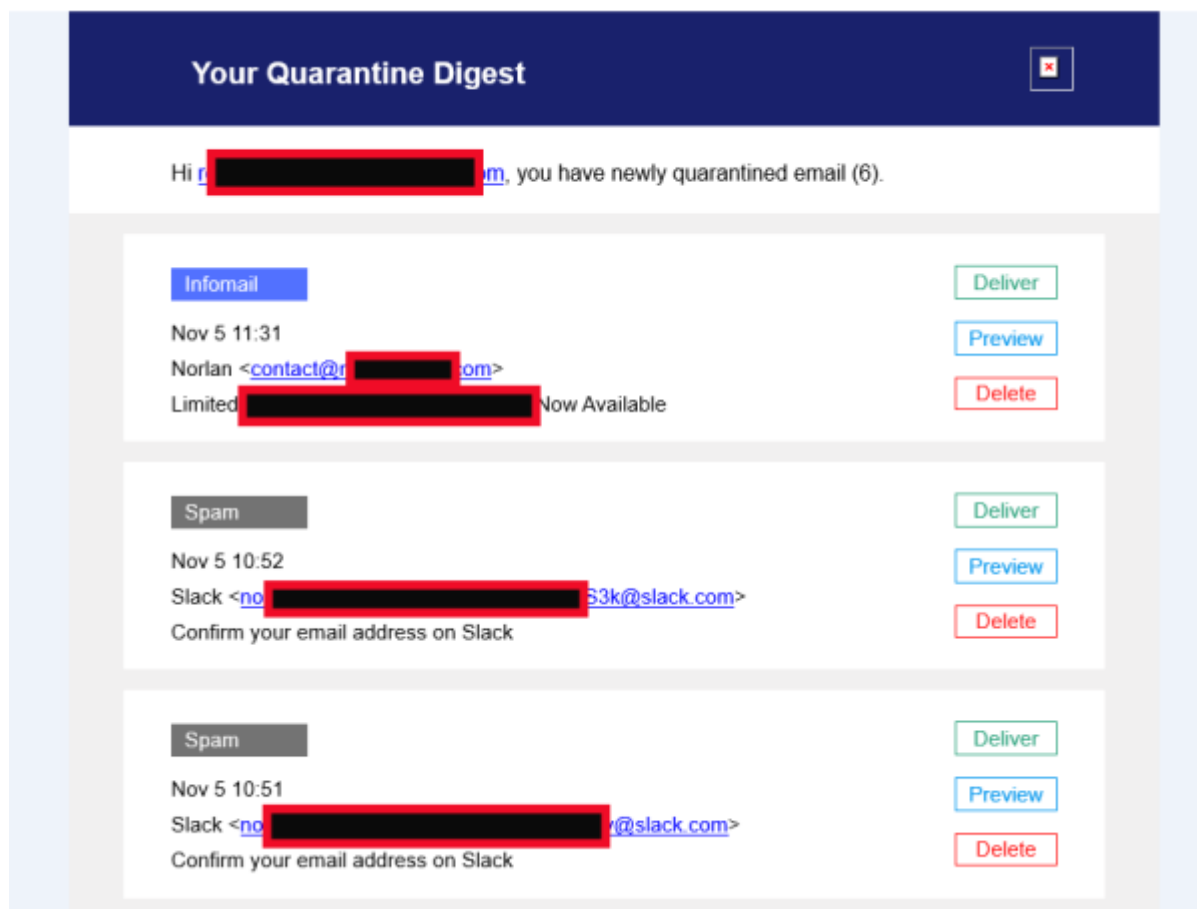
Your Quarantine Digest

Hi r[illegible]m, you have newly quarantined email (6).

Infomail

Nov 5 11:31

Norlan <contact@r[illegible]com>

Limited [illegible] Now Available

Deliver

Preview

Delete

Spam

Nov 5 10:52

Slack <no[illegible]S3k@slack.com>

Confirm your email address on Slack

Deliver

Preview

Delete

Spam

Nov 5 10:51

Slack <no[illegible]@slack.com>

Confirm your email address on Slack

Deliver

Preview

Delete